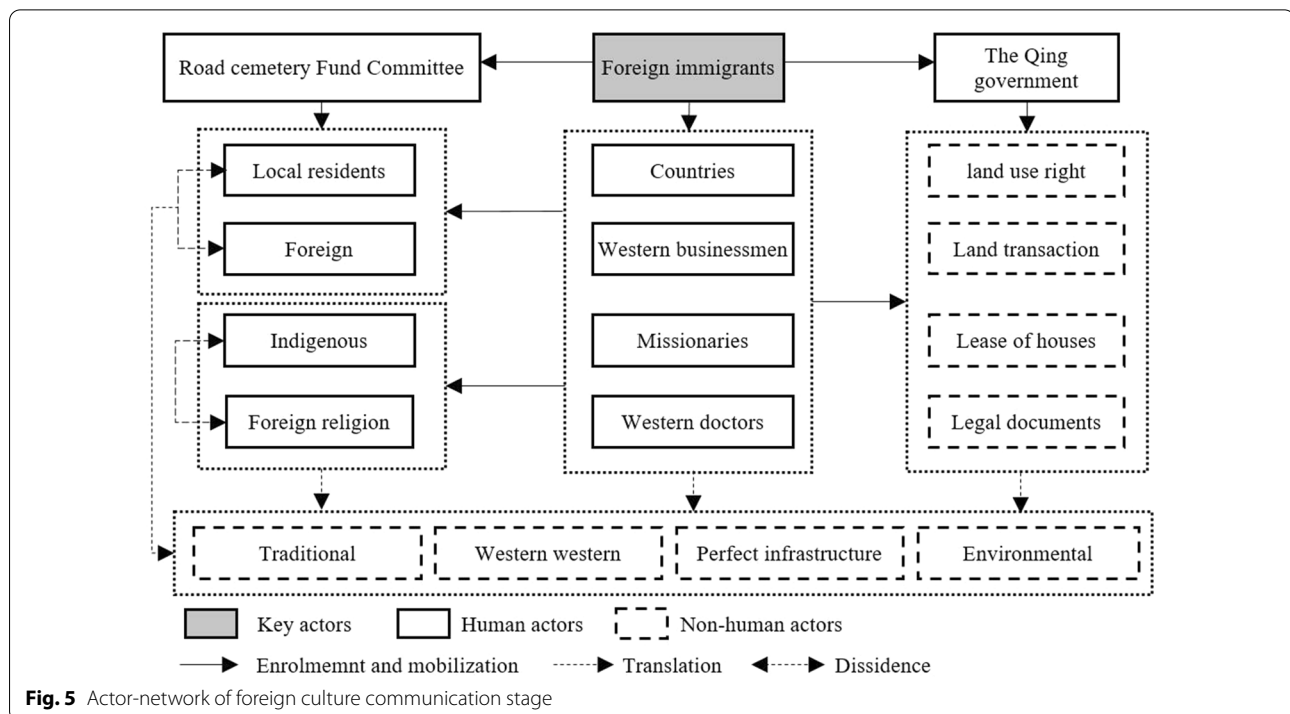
Road cemetery Fund Committee

Foreign immigrants

The Qing government

Local residents

Foreign

Indigenous

Foreign religion

Countries

Western businessmen

Missionaries

Western doctors

land use right

Land transaction

Lease of houses

Legal documents

Traditional

Western western

Perfect infrastructure

Environmental

Key actors

Human actors

Non-human actors

Enrolmemnt and mobilization

Translation

Dissidence

**Fig. 5** Actor-network of foreign culture communication stage